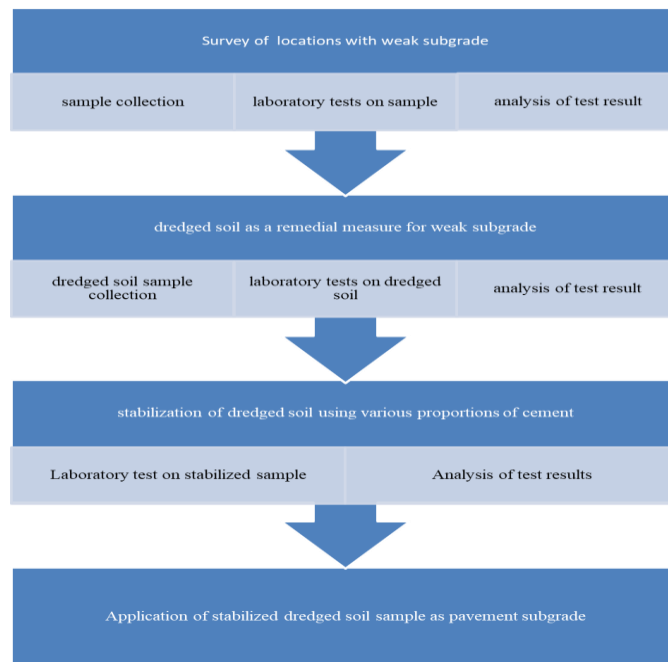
Survey of locations with weak subgrade

sample collection

laboratory tests on sample

analysis of test result

dredged soil as a remedial measure for weak subgrade

dredged soil sample collection

laboratory tests on dredged soil

analysis of test result

stabilization of dredged soil using various proportions of cement

Laboratory test on stabilized sample

Analysis of test results

Application of stabilized dredged soil sample as pavement subgrade